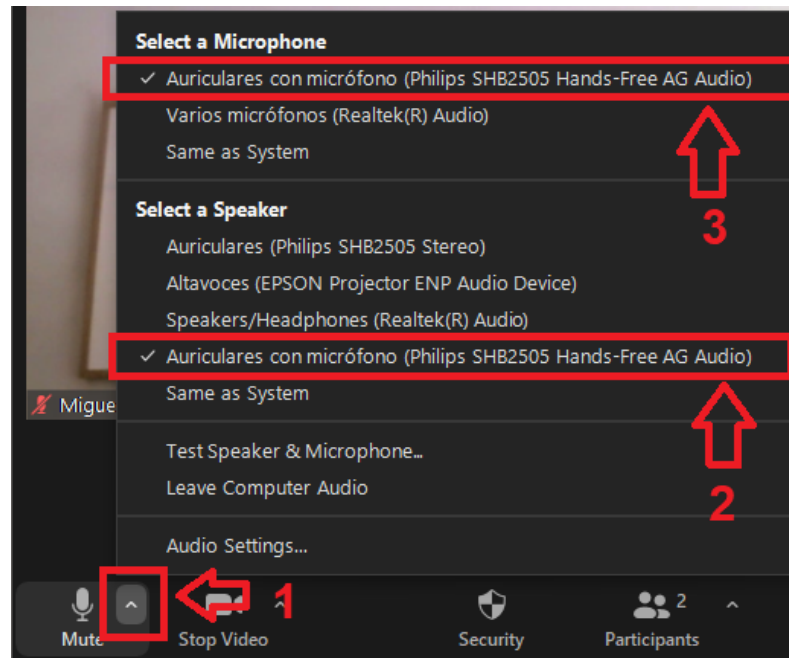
Select a Microphone
✓ Auriculares con micrófono (Philips SHB2505 Hands-Free AG Audio)
Varios micrófonos (Realtek(R) Audio)
Same as System

3

Select a Speaker
Auriculares (Philips SHB2505 Stereo)
Altavoces (EPSON Projector ENP Audio Device)
Speakers/Headphones (Realtek(R) Audio)
✓ Auriculares con micrófono (Philips SHB2505 Hands-Free AG Audio)
Same as System

Migue

2

Test Speaker & Microphone...
Leave Computer Audio

Audio Settings...

1

Mute
Stop Video
Security
2
Participants